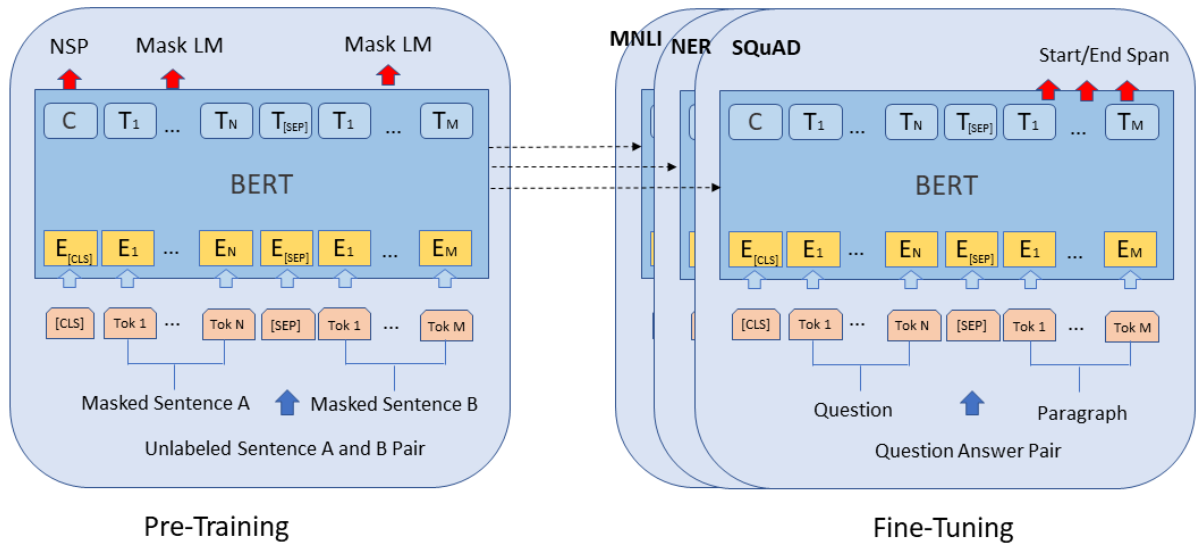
NSP Mask LM Mask LM

C $T_1$ ... $T_N$ $T_{[SEP]}$ $T_1$ ... $T_M$

BERT

$E_{[CLS]}$ $E_1$ ... $E_N$ $E_{[SEP]}$ $E_1$ ... $E_M$

[CLS] Tok 1 ... Tok N [SEP] Tok 1 ... Tok M

Masked Sentence A Masked Sentence B

Unlabeled Sentence A and B Pair

Pre-Training

MNLI NER SQuAD

Start/End Span

C $T_1$ ... $T_N$ $T_{[SEP]}$ $T_1$ ... $T_M$

BERT

$E_{[CLS]}$ $E_1$ ... $E_N$ $E_{[SEP]}$ $E_1$ ... $E_M$

[CLS] Tok 1 ... Tok N [SEP] Tok 1 ... Tok M

Question Paragraph

Question Answer Pair

Fine-Tuning